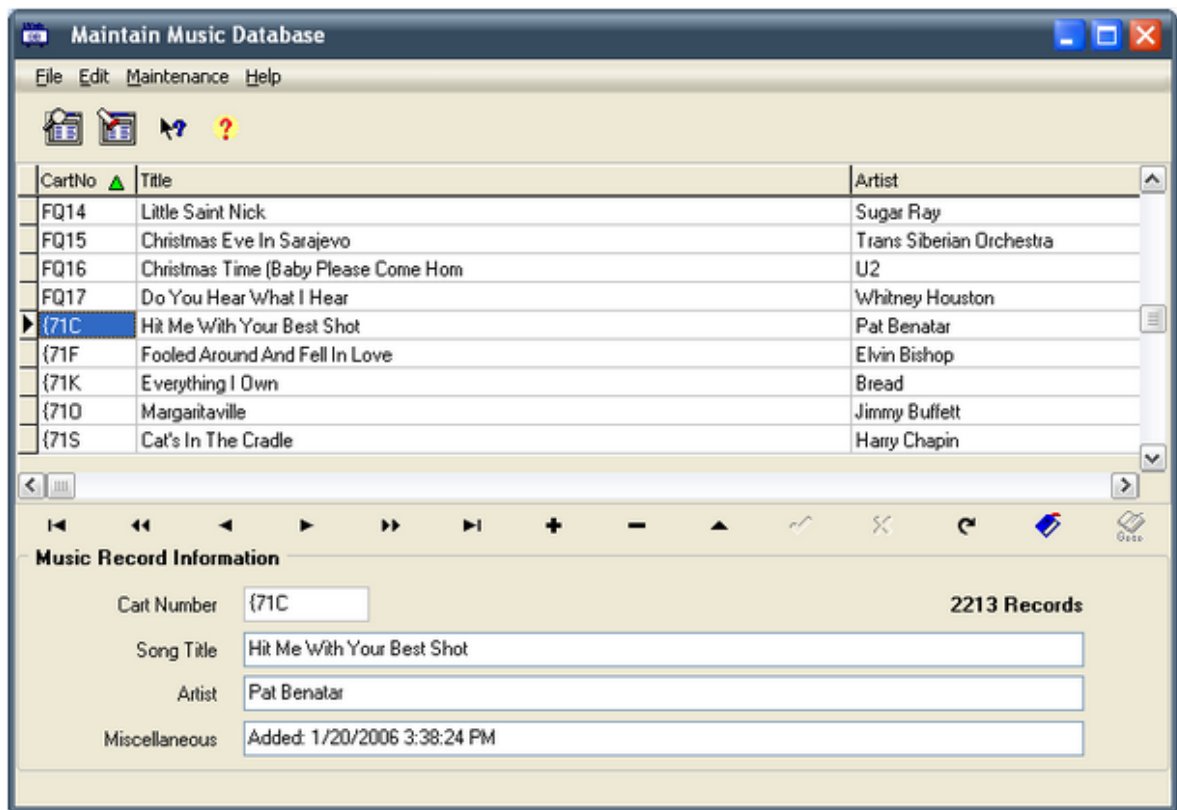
Maintain Music Database

File Edit Maintenance Help

| CartNo | Title | Artist |
|---|---|---|
| FQ14 | Little Saint Nick | Sugar Ray |
| FQ15 | Christmas Eve In Sarajevo | Trans Siberian Orchestra |
| FQ16 | Christmas Time (Baby Please Come Hom | U2 |
| FQ17 | Do You Hear What I Hear | Whitney Houston |
| {71C | Hit Me With Your Best Shot | Pat Benatar |
| {71F | Fooled Around And Fell In Love | Elvin Bishop |
| {71K | Everything I Own | Bread |
| {71O | Margaritaville | Jimmy Buffett |
| {71S | Cat's In The Cradle | Harry Chapin |

Music Record Information

Cart Number {71C

2213 Records

Song Title Hit Me With Your Best Shot

Artist Pat Benatar

Miscellaneous Added: 1/20/2006 3:38:24 PM